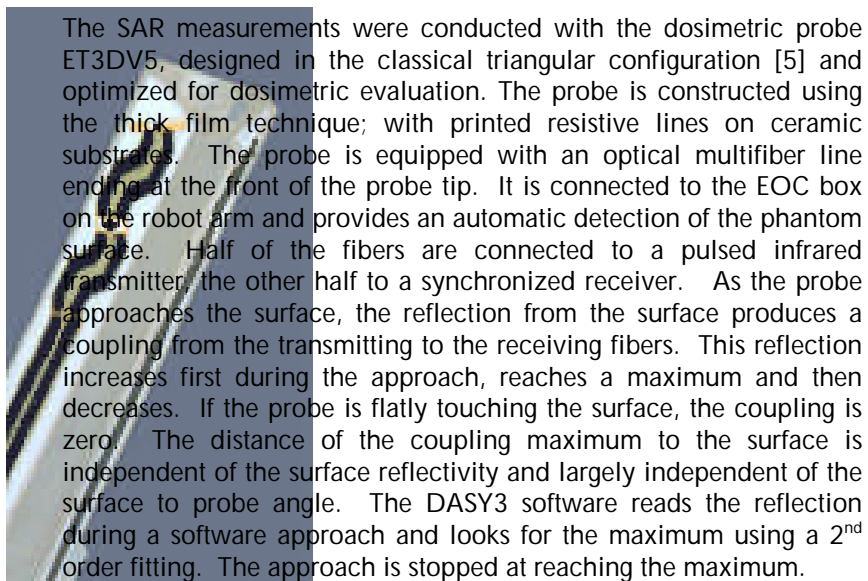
The SAR measurements were conducted with the dosimetric probe ET3DV5, designed in the classical triangular configuration [5] and optimized for dosimetric evaluation. The probe is constructed using the thick film technique; with printed resistive lines on ceramic substrates. The probe is equipped with an optical multifiber line ending at the front of the probe tip. It is connected to the EOC box on the robot arm and provides an automatic detection of the phantom surface. Half of the fibers are connected to a pulsed infrared transmitter, the other half to a synchronized receiver. As the probe approaches the surface, the reflection from the surface produces a coupling from the transmitting to the receiving fibers. This reflection increases first during the approach, reaches a maximum and then decreases. If the probe is flatly touching the surface, the coupling is zero. The distance of the coupling maximum to the surface is independent of the surface reflectivity and largely independent of the surface to probe angle. The DASY3 software reads the reflection during a software approach and looks for the maximum using a 2$^{nd}$ order fitting. The approach is stopped at reaching the maximum.